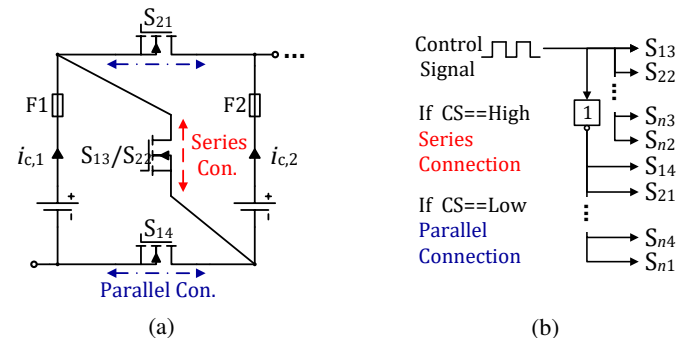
$S_{21}$

F1

$i_{c,1}$

$S_{13}/S_{22}$

Series Con.

F2

$i_{c,2}$

$S_{14}$

Parallel Con.

(a)

Control Signal

If CS==High Series Connection

If CS==Low Parallel Connection

1

$S_{13}$
$S_{22}$
$S_{n3}$
$S_{n2}$
$S_{14}$
$S_{21}$
$S_{n4}$
$S_{n1}$

(b)